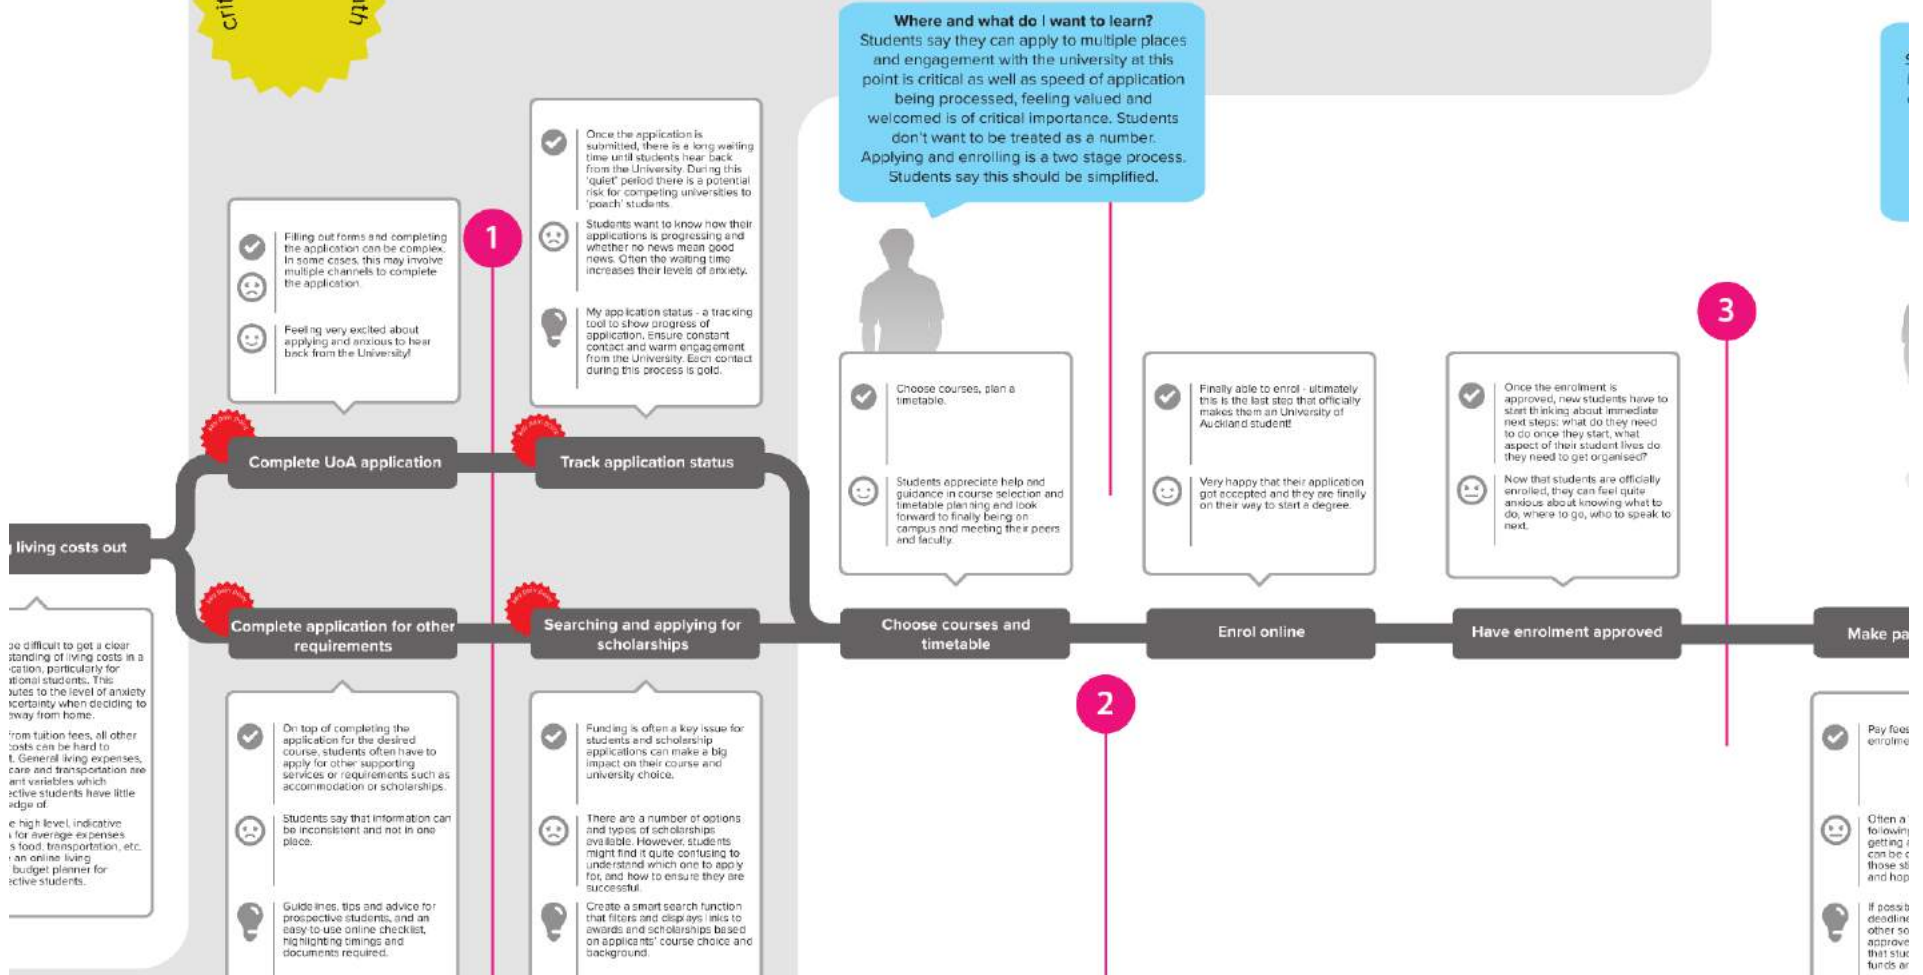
cri

ith

Where and what do I want to learn?
Students say they can apply to multiple places and engagement with the university at this point is critical as well as speed of application being processed, feeling valued and welcomed is of critical importance. Students don't want to be treated as a number. Applying and enrolling is a two stage process. Students say this should be simplified.

1

Filling out forms and completing the application can be complex. In some cases, this may involve multiple channels to complete the application.

Feeling very excited about applying and anxious to hear back from the University!

Once the application is submitted, there is a long waiting time until students hear back from the University. During this 'quiet' period there is a potential risk for competing universities to 'poach' students.

Students want to know how their applications is progressing and whether no news mean good news. Often the waiting time increases their levels of anxiety.

My application status - a tracking tool to show progress of application. Ensure constant contact and warm engagement from the University. Each contact during this process is gold.

Complete UoA application

Track application status

living costs out

Choose courses, plan a timetable.

Students appreciate help and guidance in course selection and timetable planning and look forward to finally being on campus and meeting their peers and faculty.

Finally able to enrol - ultimately this is the last step that officially makes them an University of Auckland student!

Very happy that their application got accepted and they are finally on their way to start a degree.

3

Once the enrolment is approved, new students have to start thinking about immediate next steps: what do they need to do once they start, what aspect of their student lives do they need to get organised?

Now that students are officially enrolled, they can feel quite anxious about knowing what to do, where to go, who to speak to next.

Complete application for other requirements

Searching and applying for scholarships

Choose courses and timetable

Enrol online

Have enrolment approved

Make pa

2

be difficult to get a clear standing of living costs in a cation, particularly for ational students. This butes to the level of anxiety certainty when deciding to away from home.

from tuition fees, all other costs can be hard to t. General living expenses, care and transportation are ant variables which ective students have little edge of.

e high level, indicative for average expenses s food, transportation, etc. an online living budget planner for ective students.

On top of completing the application for the desired course, students often have to apply for other supporting services or requirements such as accommodation or scholarships.

Students say that information can be inconsistent and not in one place.

Guidelines, tips and advice for prospective students, and an easy-to-use online checklist, highlighting timings and documents required.

Funding is often a key issue for students and scholarship applications can make a big impact on their course and university choice.

There are a number of options and types of scholarships available. However, students might find it quite confusing to understand which one to apply for, and how to ensure they are successful.

Create a smart search function that filters and displays links to awards and scholarships based on applicants' course choice and background.

Pay fees enrolme

Often a following getting can be those st and hop

If possib deadline other so approve that stu funds ar